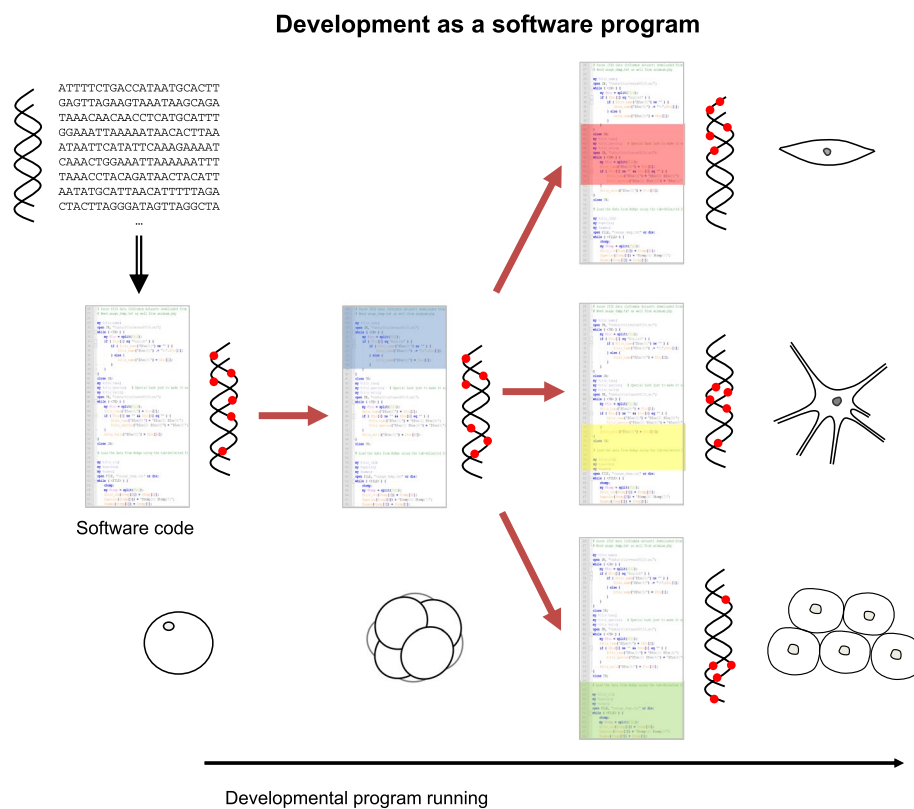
Development as a software program

ATTTTCTGACCATAATGCACTT
GAGTTAGAAGTAAATAAGCAGA
TAAACAACAACCTCATGCATTT
GGAAATTAAAAATAACACTTAA
ATAATTCATATTCAAAGAAAAT
CAAACTGGAAATTAAAAAATTT
TAAACCTACAGATAACTACATT
AATATGCATTAACATTTTTAGA
CTACTTAGGGATAGTTAGGCTA
...

Software code

Developmental program running